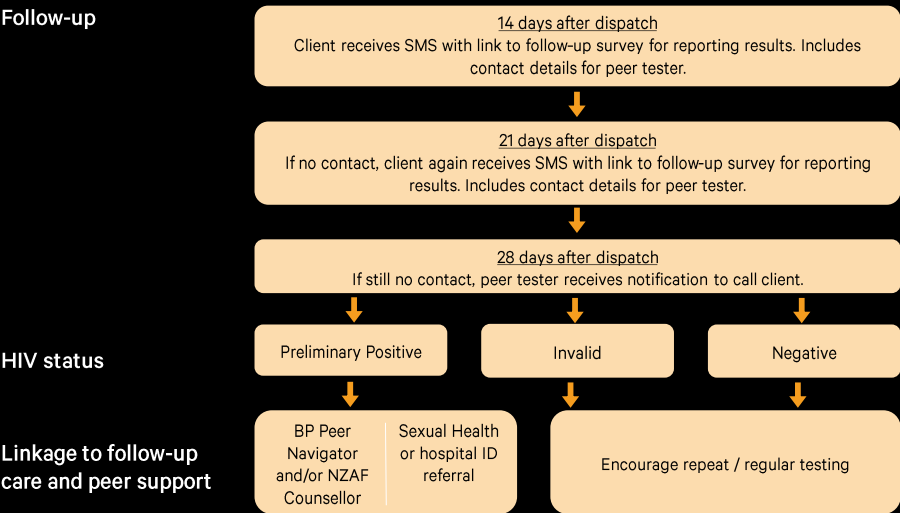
Follow-up

14 days after dispatch
Client receives SMS with link to follow-up survey for reporting results. Includes contact details for peer tester.

21 days after dispatch
If no contact, client again receives SMS with link to follow-up survey for reporting results. Includes contact details for peer tester.

28 days after dispatch
If still no contact, peer tester receives notification to call client.

HIV status

Preliminary Positive

Invalid

Negative

Linkage to follow-up care and peer support

BP Peer Navigator and/or NZAF Counsellor

Sexual Health or hospital ID referral

Encourage repeat / regular testing